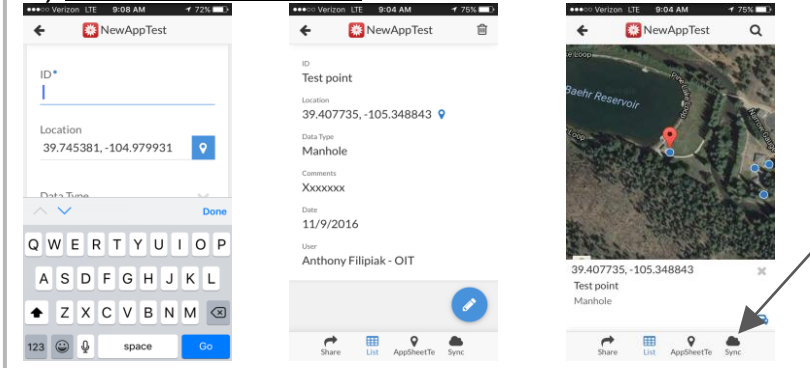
●●●○○ Verizon LTE 9:08 AM 72%

NewAppTest

ID*

Location

39.745381, -104.979931

Data Type

Done

Q W E R T Y U I O P

A S D F G H J K L

Z X C V B N M

123 space Go

●●●○○ Verizon LTE 9:04 AM 75%

NewAppTest

ID

Test point

Location

39.407735, -105.348843

Data Type

Manhole

Comments

Xxxxxxx

Date

11/9/2016

User

Anthony Filipiak - OIT

Share List AppSheetTe Sync

●●●○○ Verizon LTE 9:04 AM 75%

NewAppTest

Baehr Reservoir

39.407735, -105.348843

Test point

Manhole

Share List AppSheetTe Sync